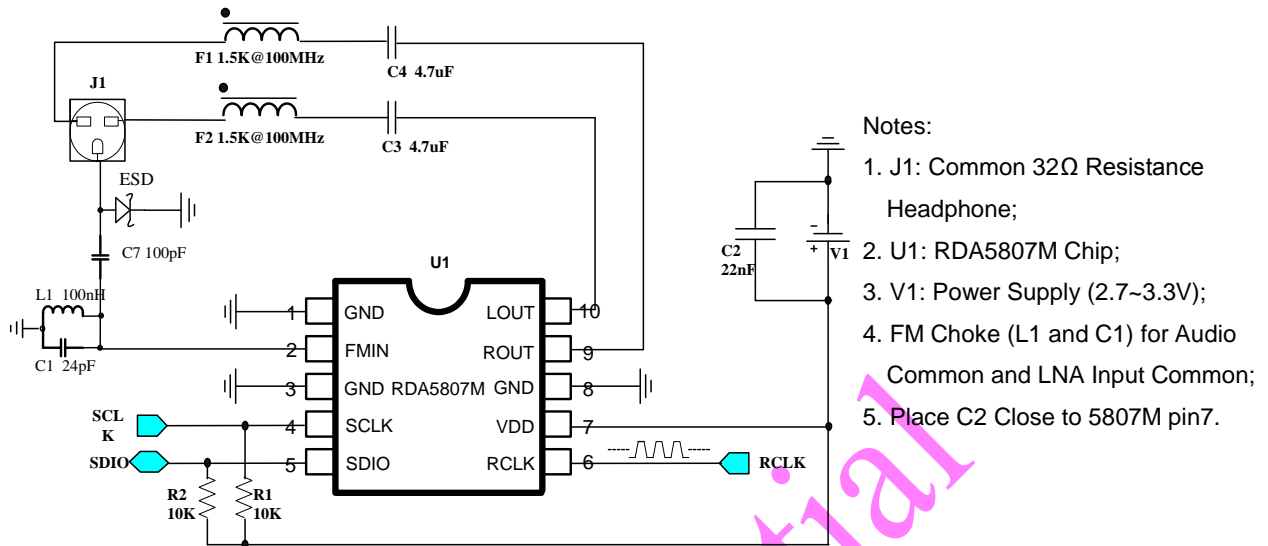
F1 1.5K@100MHz
C4 4.7uF
J1
F2 1.5K@100MHz
C3 4.7uF
ESD
C7 100pF
L1 100nH
C1 24pF
U1
1 GND
2 FMIN
3 GND
4 SCLK
5 SDIO
RDA5807M
LOUT 10
ROUT 9
GND 8
VDD 7
RCLK 6
SCLK
SDIO
R2 10K
R1 10K
RCLK
C2 22nF
V1

Notes:
1. J1: Common 32Ω Resistance Headphone;
2. U1: RDA5807M Chip;
3. V1: Power Supply (2.7~3.3V);
4. FM Choke (L1 and C1) for Audio Common and LNA Input Common;
5. Place C2 Close to 5807M pin7.

tial